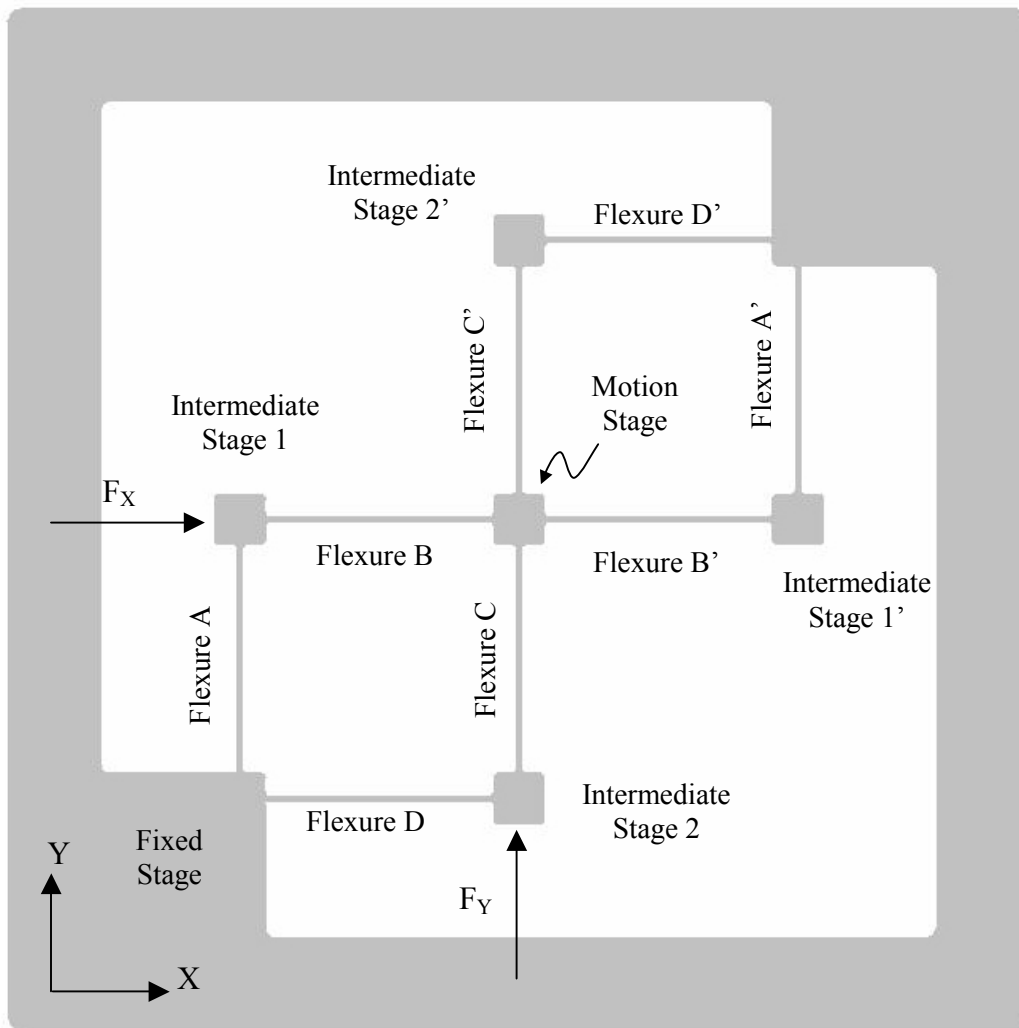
Intermediate Stage 2'

Flexure D'

Flexure C'

Flexure A'

Motion Stage

Intermediate Stage 1

$F_X$

Flexure B

Flexure B'

Intermediate Stage 1'

Flexure A

Flexure C

Flexure D

Intermediate Stage 2

Y

Fixed Stage

$F_Y$

X